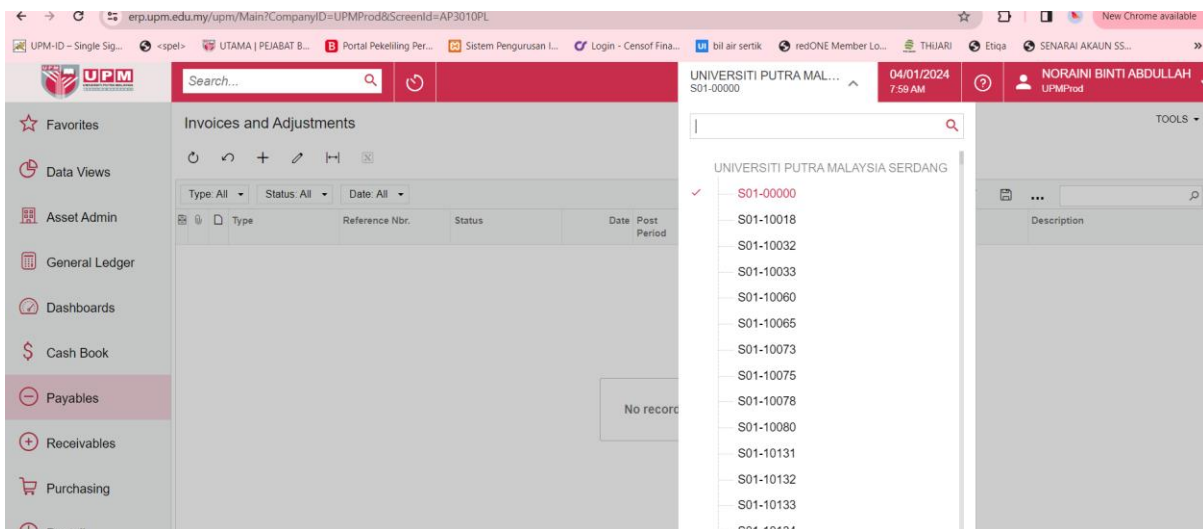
erp.upm.edu.my/upm/Main?CompanyID=UPMProd&ScreenId=AP3010PL

New Chrome available

UPM-ID – Single Sig... <spel> UTAMA | PEJABAT B... Portal Pekeliling Per... Sistem Pengurusan I... Login - Censof Fina... bil air sertik redONE Member Lo... THIJARI Etiqa SENARAI AKAUN SS...

UPM

Search...

UNIVERSITI PUTRA MAL...
S01-00000

04/01/2024
7:59 AM

NORAINI BINTI ABDULLAH
UPMProd

Favorites

Data Views

Asset Admin

General Ledger

Dashboards

Cash Book

Payables

Receivables

Purchasing

Invoices and Adjustments

TOOLS

Type: All Status: All Date: All

Type | Reference Nbr. | Status | Date | Post Period | Description

No record

UNIVERSITI PUTRA MALAYSIA SERDANG
S01-00000
S01-10018
S01-10032
S01-10033
S01-10060
S01-10065
S01-10073
S01-10075
S01-10078
S01-10080
S01-10131
S01-10132
S01-10133
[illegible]